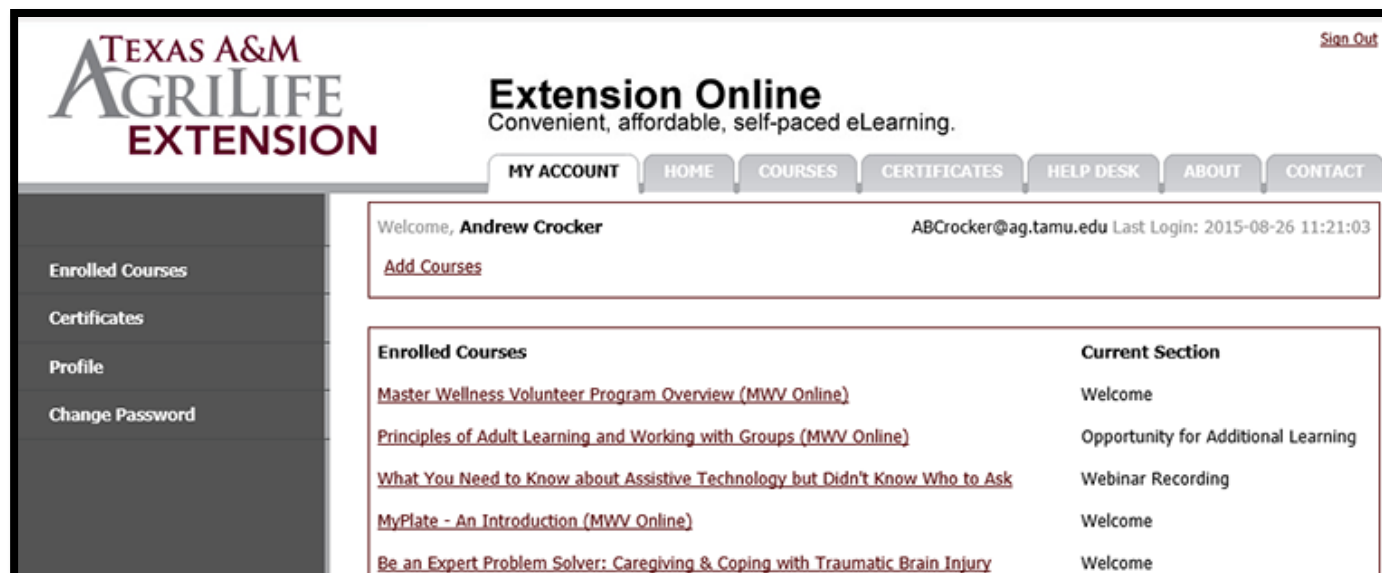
TEXAS A&M AGRILIFE EXTENSION

Sign Out

Extension Online
Convenient, affordable, self-paced eLearning.

MY ACCOUNT HOME COURSES CERTIFICATES HELP DESK ABOUT CONTACT

Enrolled Courses
Certificates
Profile
Change Password

Welcome, Andrew Crocker ABCrocker@ag.tamu.edu Last Login: 2015-08-26 11:21:03

Add Courses

| Enrolled Courses | Current Section |
|---|---|
| Master Wellness Volunteer Program Overview (MWV Online) | Welcome |
| Principles of Adult Learning and Working with Groups (MWV Online) | Opportunity for Additional Learning |
| What You Need to Know about Assistive Technology but Didn't Know Who to Ask | Webinar Recording |
| MyPlate - An Introduction (MWV Online) | Welcome |
| Be an Expert Problem Solver: Caregiving & Coping with Traumatic Brain Injury | Welcome |